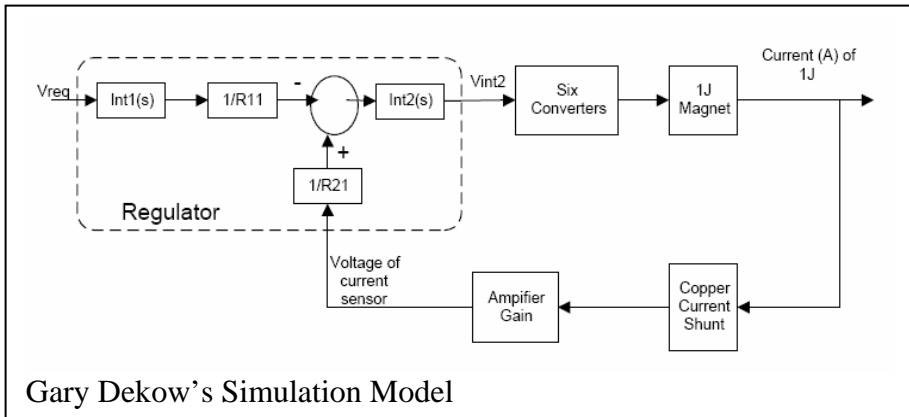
Vreq

Int1(s)

1/R11

-

Int2(s)

Vint2

Six Converters

1J Magnet

Current (A) of 1J

+

1/R21

Regulator

Voltage of current sensor

Ampifier Gain

Copper Current Shunt

Gary Dekow’s Simulation Model